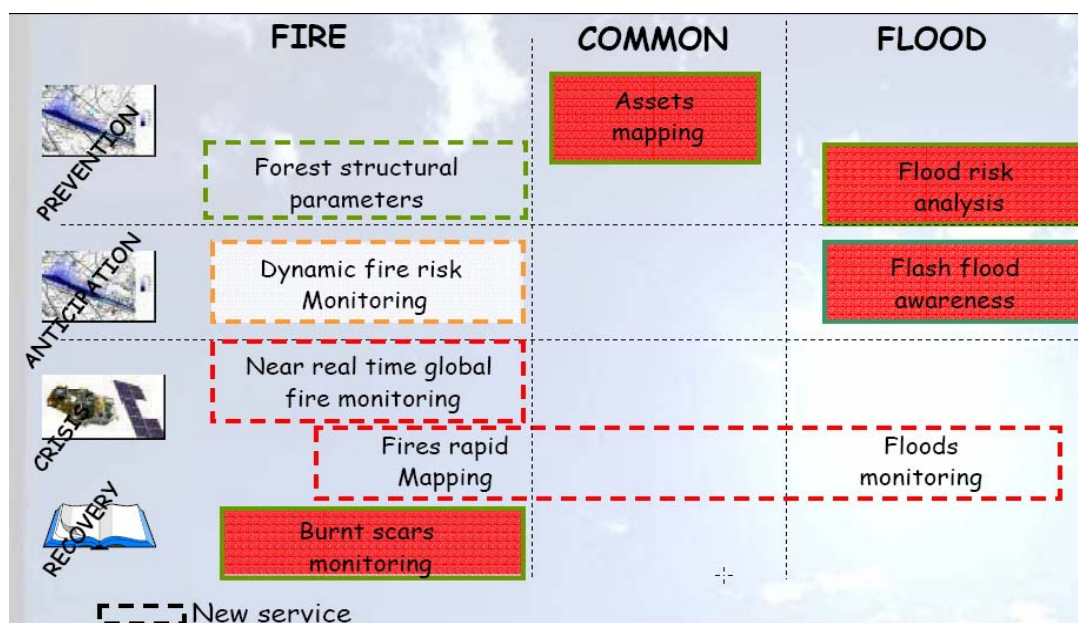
FIRE

COMMON

FLOOD

PREVENTION

Assets mapping

Forest structural parameters

Flood risk analysis

ANTICIPATION

Dynamic fire risk Monitoring

Flash flood awareness

CRISIS

Near real time global fire monitoring

Fires rapid Mapping

Floods monitoring

RECOVERY

Burnt scars monitoring

New service